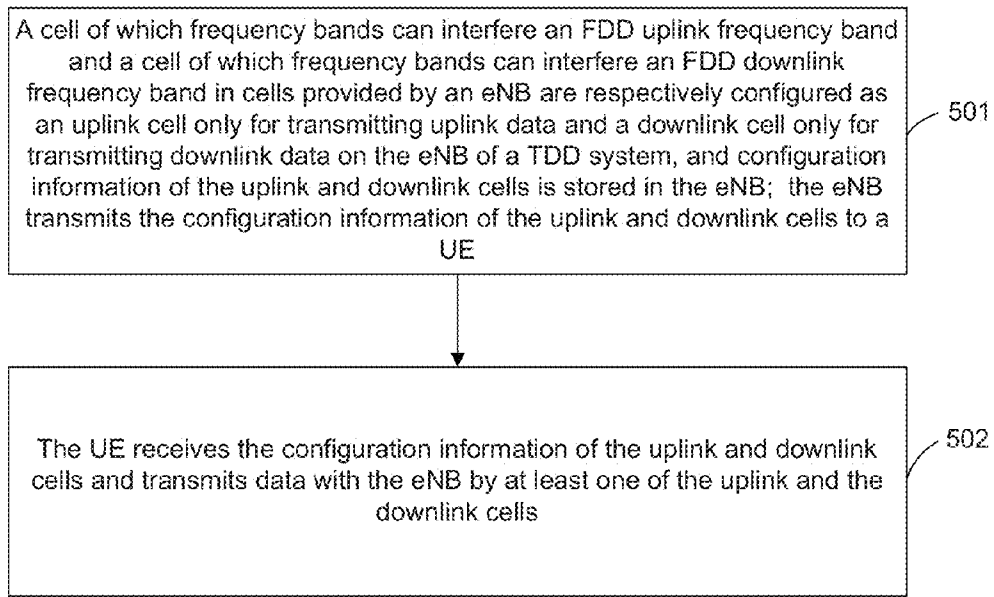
A cell of which frequency bands can interfere an FDD uplink frequency band and a cell of which frequency bands can interfere an FDD downlink frequency band in cells provided by an eNB are respectively configured as an uplink cell only for transmitting uplink data and a downlink cell only for transmitting downlink data on the eNB of a TDD system, and configuration information of the uplink and downlink cells is stored in the eNB; the eNB transmits the configuration information of the uplink and downlink cells to a UE

501

The UE receives the configuration information of the uplink and downlink cells and transmits data with the eNB by at least one of the uplink and the downlink cells

502